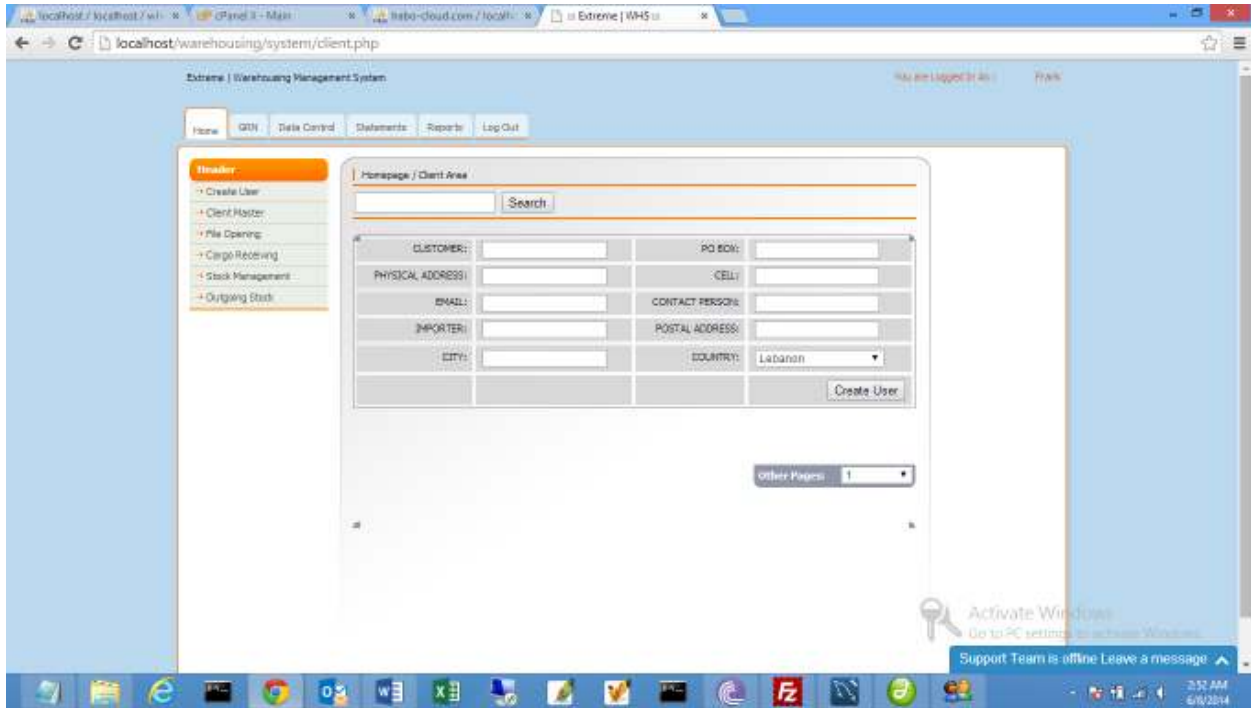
localhost / localhost / wh ×
cPanel X - Main ×
hebo-cloud.com / localh ×
:: Extreme | WHS :: ×

localhost/warehousing/system/client.php

Extreme | Warehousing Management System

You are Logged In As : Frank

Home | GRN | Data Control | Statements | Reports | Log Out

Header
Create User
Client Master
File Opening
Cargo Receiving
Stock Management
Outgoing Stock

Homepage / Client Area

Search

| CUSTOMER: | | PO BOX: | |
|---|---|---|---|
| PHYSICAL ADDRESS: | | CELL: | |
| EMAIL: | | CONTACT PERSON: | |
| IMPORTER: | | POSTAL ADDRESS: | |
| CITY: | | COUNTRY: | Lebanon |
| | | | Create User |

Other Pages: 1

Activate Windows
Go to PC settings to activate Windows.

Support Team is offline Leave a message

2:52 AM
6/8/2014